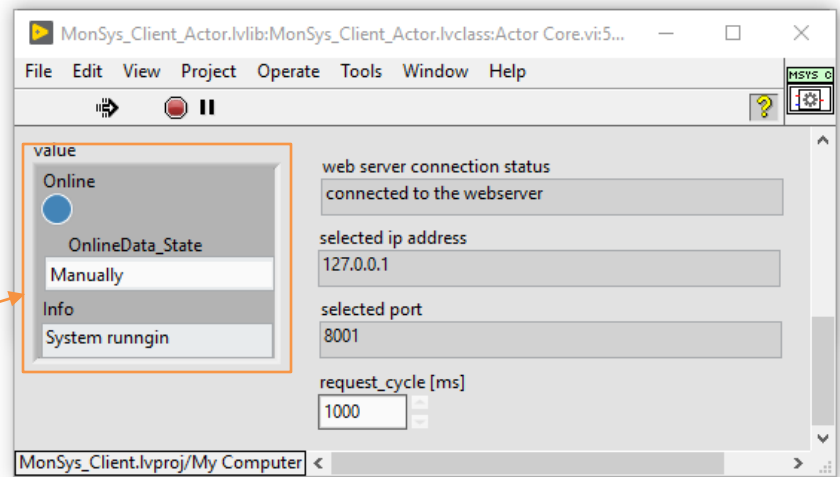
MonSys_Client_Actor.lvlib:MonSys_Client_Actor.lvclass:Actor Core.vi:5...

File Edit View Project Operate Tools Window Help

MSYS C

value

Online

OnlineData_State

Manually

Info

System runngin

web server connection status

connected to the webserver

selected ip address

127.0.0.1

selected port

8001

request_cycle [ms]

1000

MonSys_Client.lvproj/My Computer